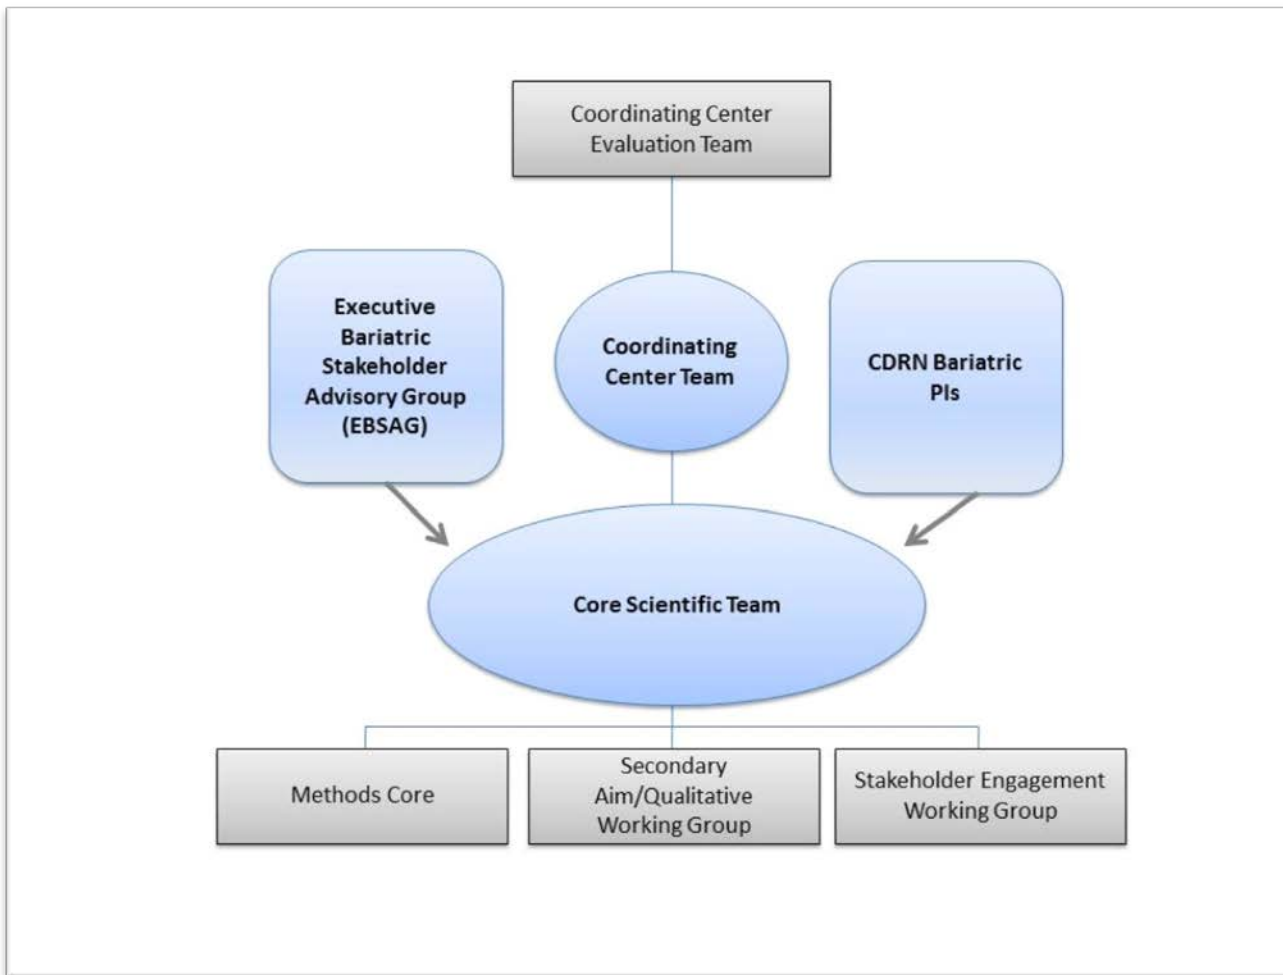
Coordinating Center Evaluation Team

Executive Bariatric Stakeholder Advisory Group (EBSAG)

Coordinating Center Team

CDRN Bariatric PIs

Core Scientific Team

Methods Core

Secondary Aim/Qualitative Working Group

Stakeholder Engagement Working Group